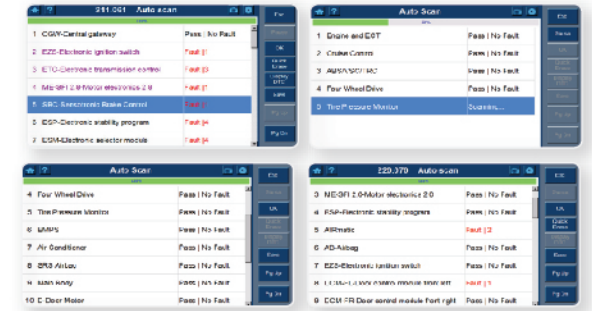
211.061 Auto scan

1 CGW-Central gateway | Pass | No Fault
2 EZS-Electronic ignition switch | Fault |1
3 ETC-Electronic transmission control | Fault |2
4 ME-SFI 2.0 Motor electronics 2.0 | Fault |2
5 SBC Sensotronic Brake Control | Fault |
6 ESP-Electronic stability program | Fault |4
7 ESM-Electronic selector module | Fault |4

Esc
Pause
OK
Quick Erase
Display DTC
Save
Pg Up
Pg Dn

Auto Scan

1 Engine and EGT | Pass | No Fault
2 Cruise Control | Pass | No Fault
3 ABS/SRS/TRC | Pass | No Fault
4 Four Wheel Drive | Pass | No Fault
5 Tire Pressure Monitor | Scanning...

Esc
Pause
OK
Quick Erase
Display
Save
Pg Up
Pg Dn

Auto Scan

4 Four Wheel Drive | Pass | No Fault
5 Tire Pressure Monitor | Pass | No Fault
6 EMPS | Pass | No Fault
7 Air Conditioner | Pass | No Fault
8 SRS AirBag | Pass | No Fault
9 Main Body | Pass | No Fault
10 D Door Motor | Pass | No Fault

Esc
Pause
OK
Quick Erase
Display
Save
Pg Up
Pg Dn

220.170 Auto scan

3 ME-SFI 2.0-Motor electronics 2.0 | Pass | No Fault
4 ESP-Electronic stability program | Pass | No Fault
5 AIRmatic | Fault | 2
6 AB-Airbag | Pass | No Fault
7 EZS-Electronic ignition switch | Pass | No Fault
8 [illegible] | Fault | 1
9 DCM FR Door control module front right | Pass | No Fault

Esc
Pause
OK
Quick Erase
Display
Save
Pg Up
Pg Dn